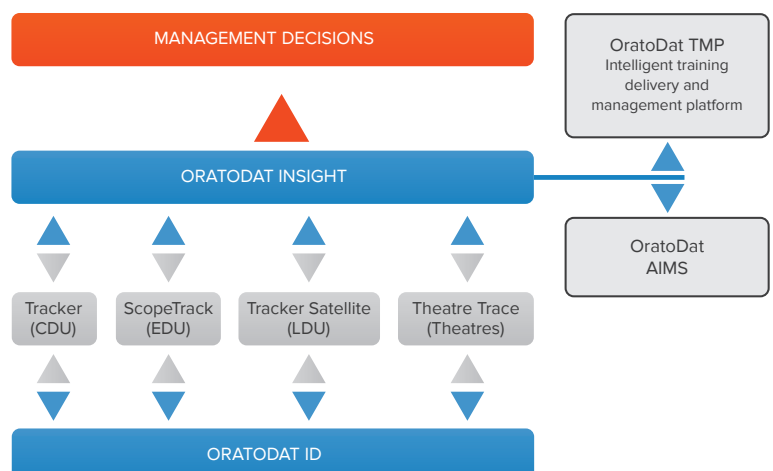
MANAGEMENT DECISIONS

OratoDat TMP
Intelligent training delivery and management platform

ORATODAT INSIGHT

OratoDat
AIMS

Tracker
(CDU)

ScopeTrack
(EDU)

Tracker Satellite
(LDU)

Theatre Trace
(Theatres)

ORATODAT ID